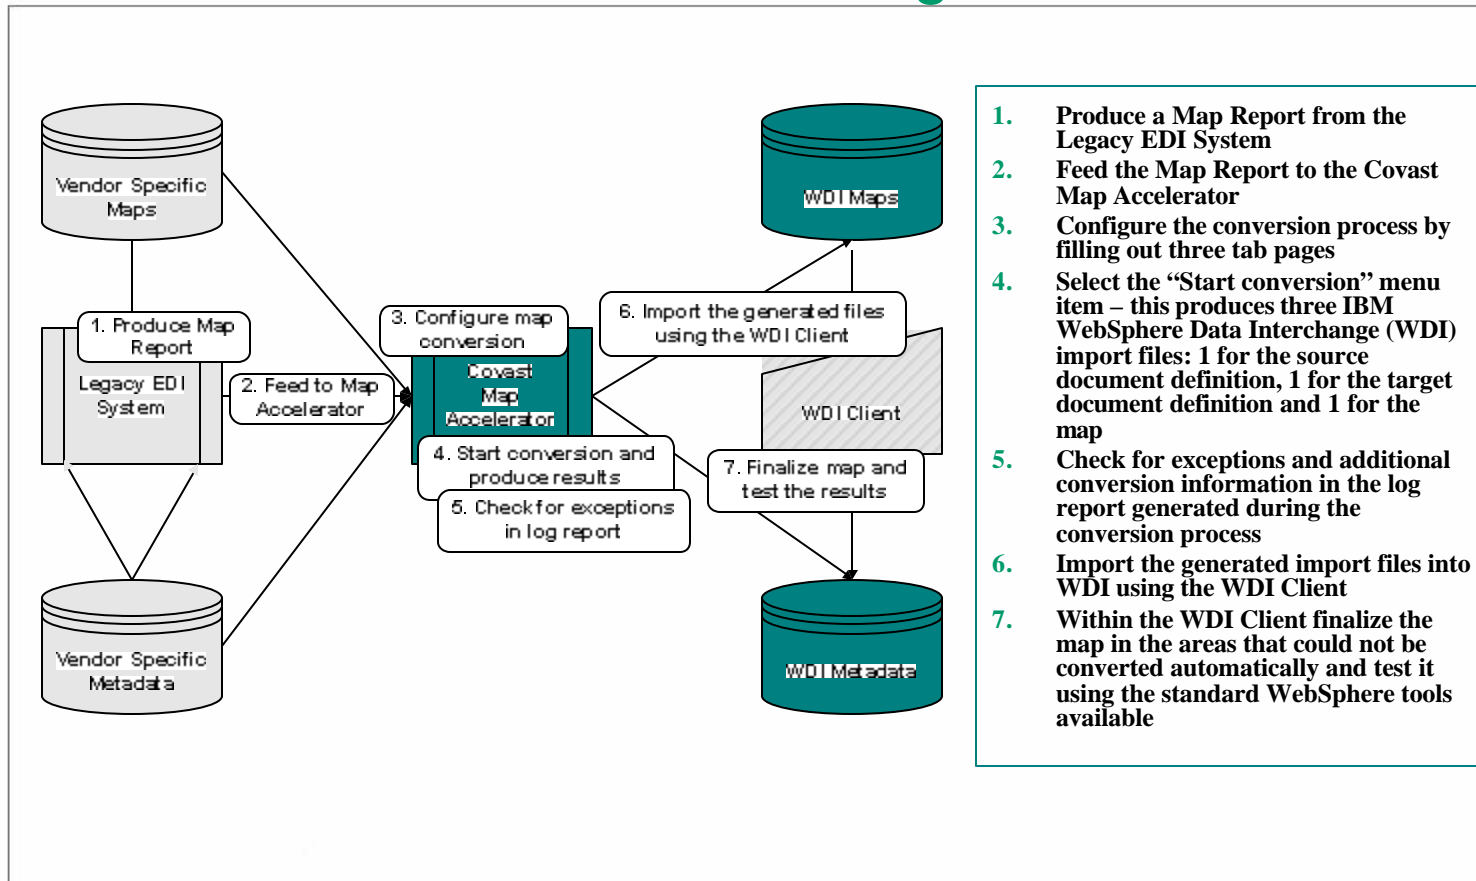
Vendor Specific Maps

1. Produce Map Report

Legacy EDI System

2. Feed to Map Accelerator

Vendor Specific Metadata

3. Configure map conversion

Covast Map Accelerator

4. Start conversion and produce results

5. Check for exceptions in log report

6. Import the generated files using the WDI Client

WDI Maps

WDI Client

7. Finalize map and test the results

WDI Metadata

1. Produce a Map Report from the Legacy EDI System
2. Feed the Map Report to the Covast Map Accelerator
3. Configure the conversion process by filling out three tab pages
4. Select the “Start conversion” menu item – this produces three IBM WebSphere Data Interchange (WDI) import files: 1 for the source document definition, 1 for the target document definition and 1 for the map
5. Check for exceptions and additional conversion information in the log report generated during the conversion process
6. Import the generated import files into WDI using the WDI Client
7. Within the WDI Client finalize the map in the areas that could not be converted automatically and test it using the standard WebSphere tools available